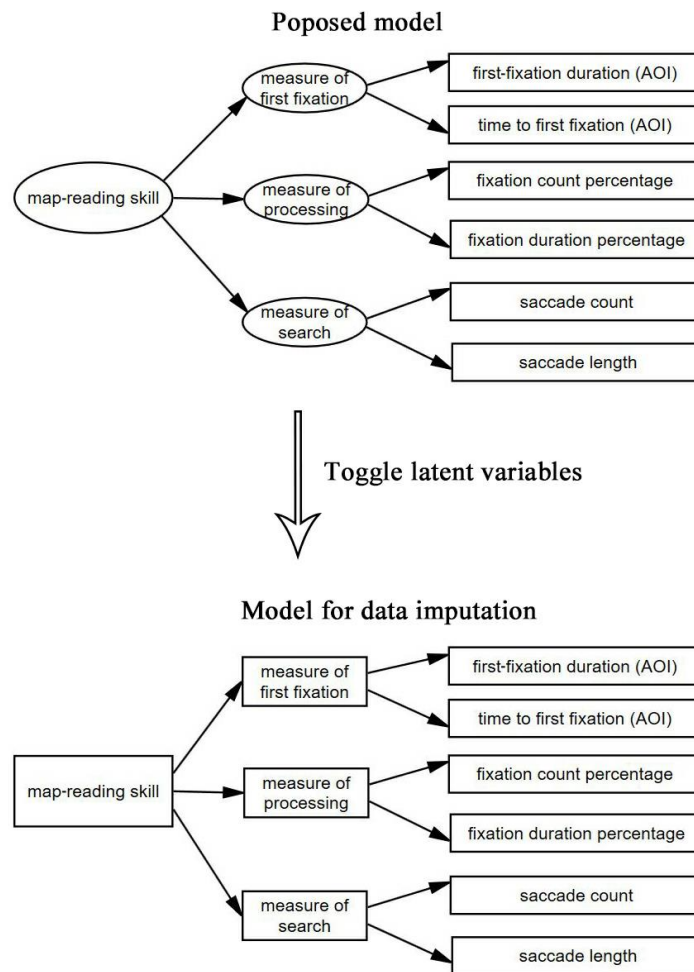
Poposed model

map-reading skill

measure of first fixation

measure of processing

measure of search

first-fixation duration (AOI)

time to first fixation (AOI)

fixation count percentage

fixation duration percentage

saccade count

saccade length

Toggle latent variables

Model for data imputation

map-reading skill

measure of first fixation

measure of processing

measure of search

first-fixation duration (AOI)

time to first fixation (AOI)

fixation count percentage

fixation duration percentage

saccade count

saccade length